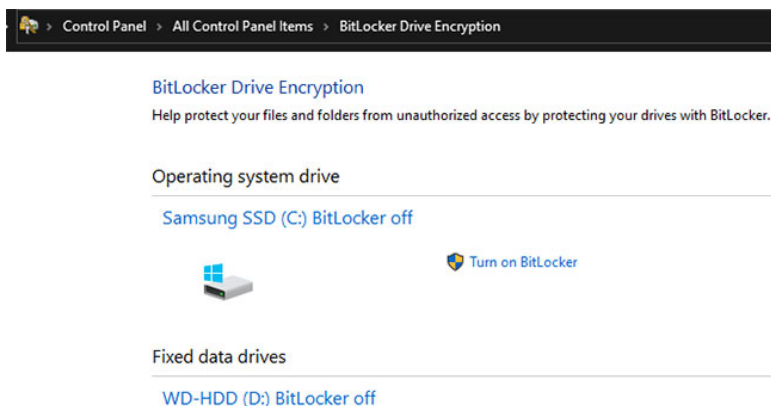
> Control Panel > All Control Panel Items > BitLocker Drive Encryption

BitLocker Drive Encryption

Help protect your files and folders from unauthorized access by protecting your drives with BitLocker.

Operating system drive

Samsung SSD (C:) BitLocker off

Turn on BitLocker

Fixed data drives

WD-HDD (D:) BitLocker off